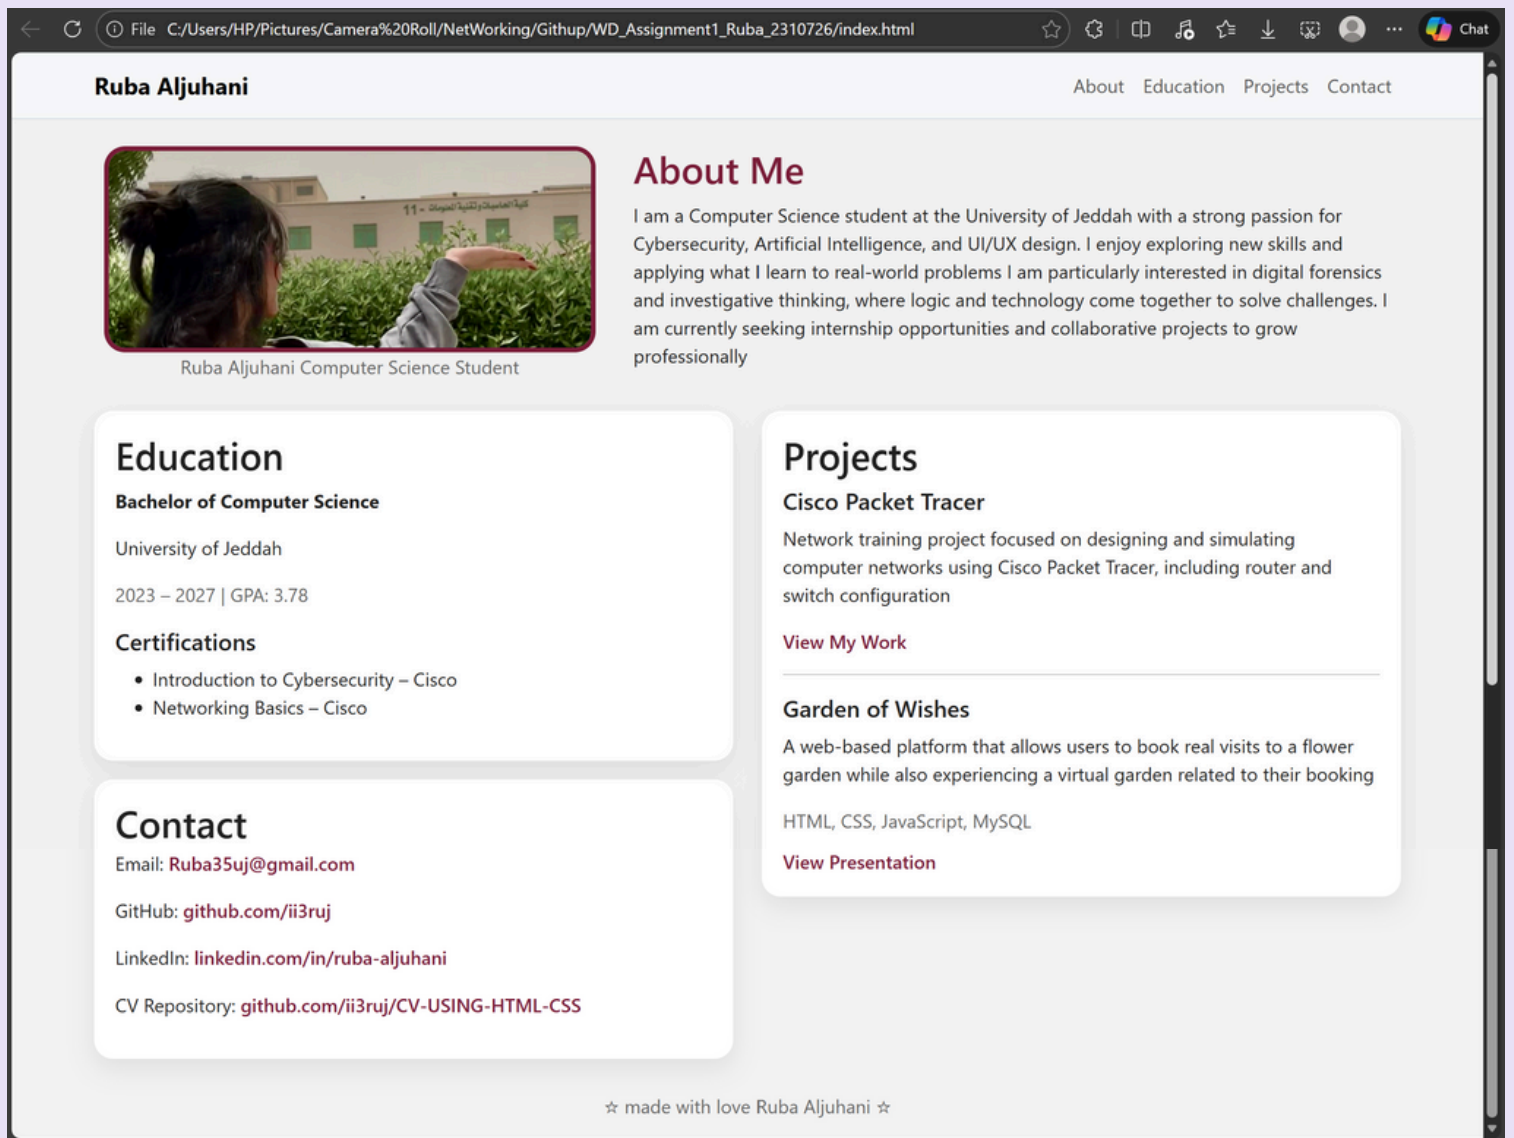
File C:/Users/HP/Pictures/Camera%20Roll/NetWorking/Githup/WD_Assignment1_Ruba_2310726/index.html

Chat

Ruba Aljuhani

About Education Projects Contact

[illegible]

Ruba Aljuhani Computer Science Student

About Me

I am a Computer Science student at the University of Jeddah with a strong passion for Cybersecurity, Artificial Intelligence, and UI/UX design. I enjoy exploring new skills and applying what I learn to real-world problems I am particularly interested in digital forensics and investigative thinking, where logic and technology come together to solve challenges. I am currently seeking internship opportunities and collaborative projects to grow professionally

Education

Bachelor of Computer Science

University of Jeddah

2023 – 2027 | GPA: 3.78

Certifications

- Introduction to Cybersecurity – Cisco
- Networking Basics – Cisco

Contact

Email: Ruba35uj@gmail.com

GitHub: github.com/ii3ruj

LinkedIn: linkedin.com/in/ruba-aljuhani

CV Repository: github.com/ii3ruj/CV-USING-HTML-CSS

Projects

Cisco Packet Tracer

Network training project focused on designing and simulating computer networks using Cisco Packet Tracer, including router and switch configuration

View My Work

Garden of Wishes

A web-based platform that allows users to book real visits to a flower garden while also experiencing a virtual garden related to their booking

HTML, CSS, JavaScript, MySQL

View Presentation

☆ made with love Ruba Aljuhani ☆